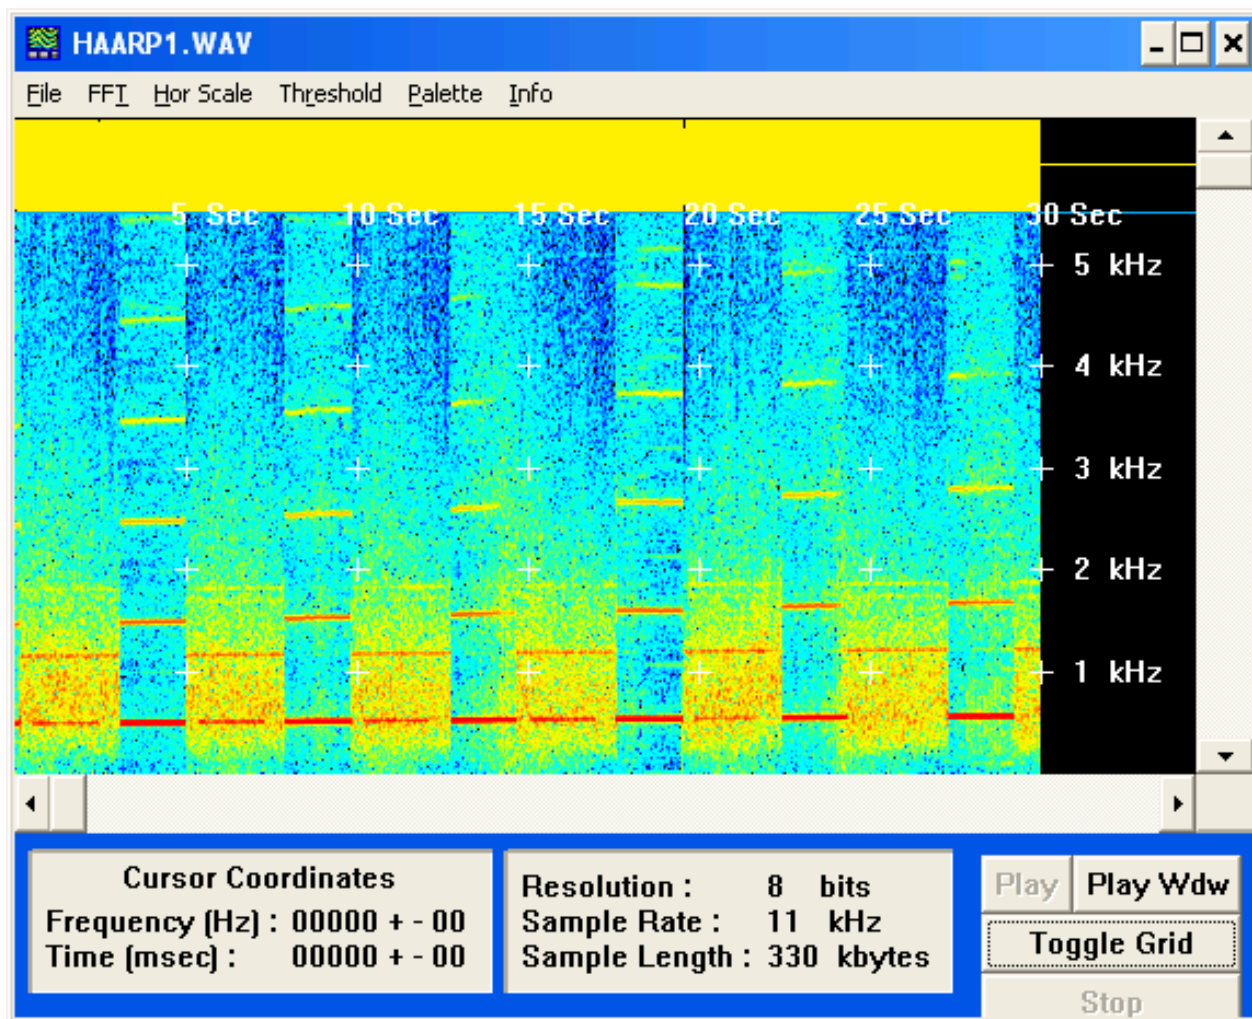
HAARP1.WAV

File FFT Hor Scale Threshold Palette Info

5 Sec 10 Sec 15 Sec 20 Sec 25 Sec 30 Sec

5 kHz
4 kHz
3 kHz
2 kHz
1 kHz

Cursor Coordinates
Frequency (Hz) : 00000 + - 00
Time (msec) : 00000 + - 00

Resolution : 8 bits
Sample Rate : 11 kHz
Sample Length : 330 kbytes

Play Play Wdw
Toggle Grid
Stop